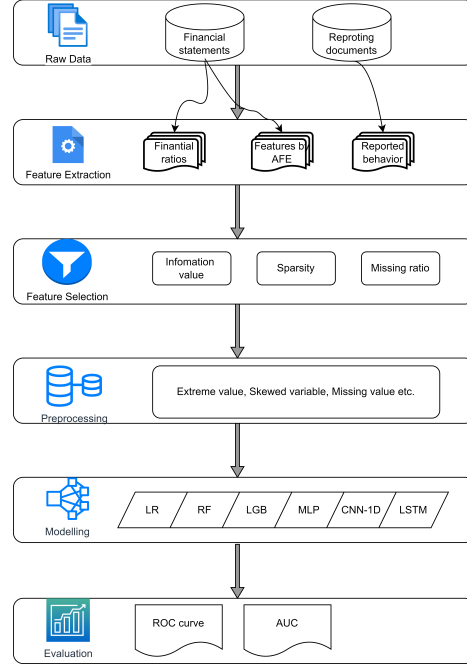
Raw Data

Financial statements

Reproting documents

Feature Extraction

Finantial ratios

Features by AFE

Reported behavior

Feature Selection

Infomation value

Sparsity

Missing ratio

Preprocessing

Extreme value, Skewed variable, Missing value etc.

Modelling

LR

RF

LGB

MLP

CNN-1D

LSTM

Evaluation

ROC curve

AUC